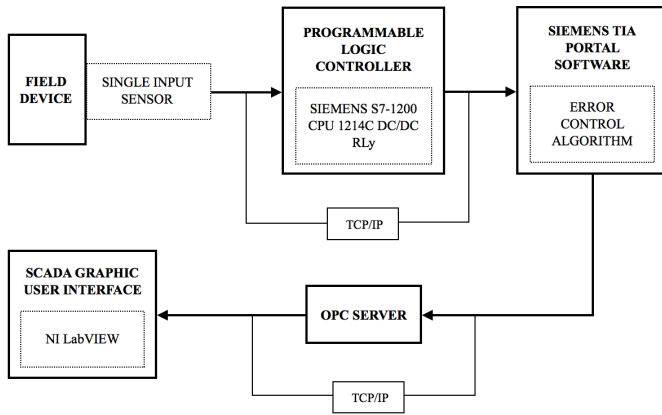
FIELD DEVICE

SINGLE INPUT SENSOR

PROGRAMMABLE LOGIC CONTROLLER

SIEMENS S7-1200 CPU 1214C DC/DC RLy

SIEMENS TIA PORTAL SOFTWARE

ERROR CONTROL ALGORITHM

TCP/IP

SCADA GRAPHIC USER INTERFACE

NI LabVIEW

OPC SERVER

TCP/IP